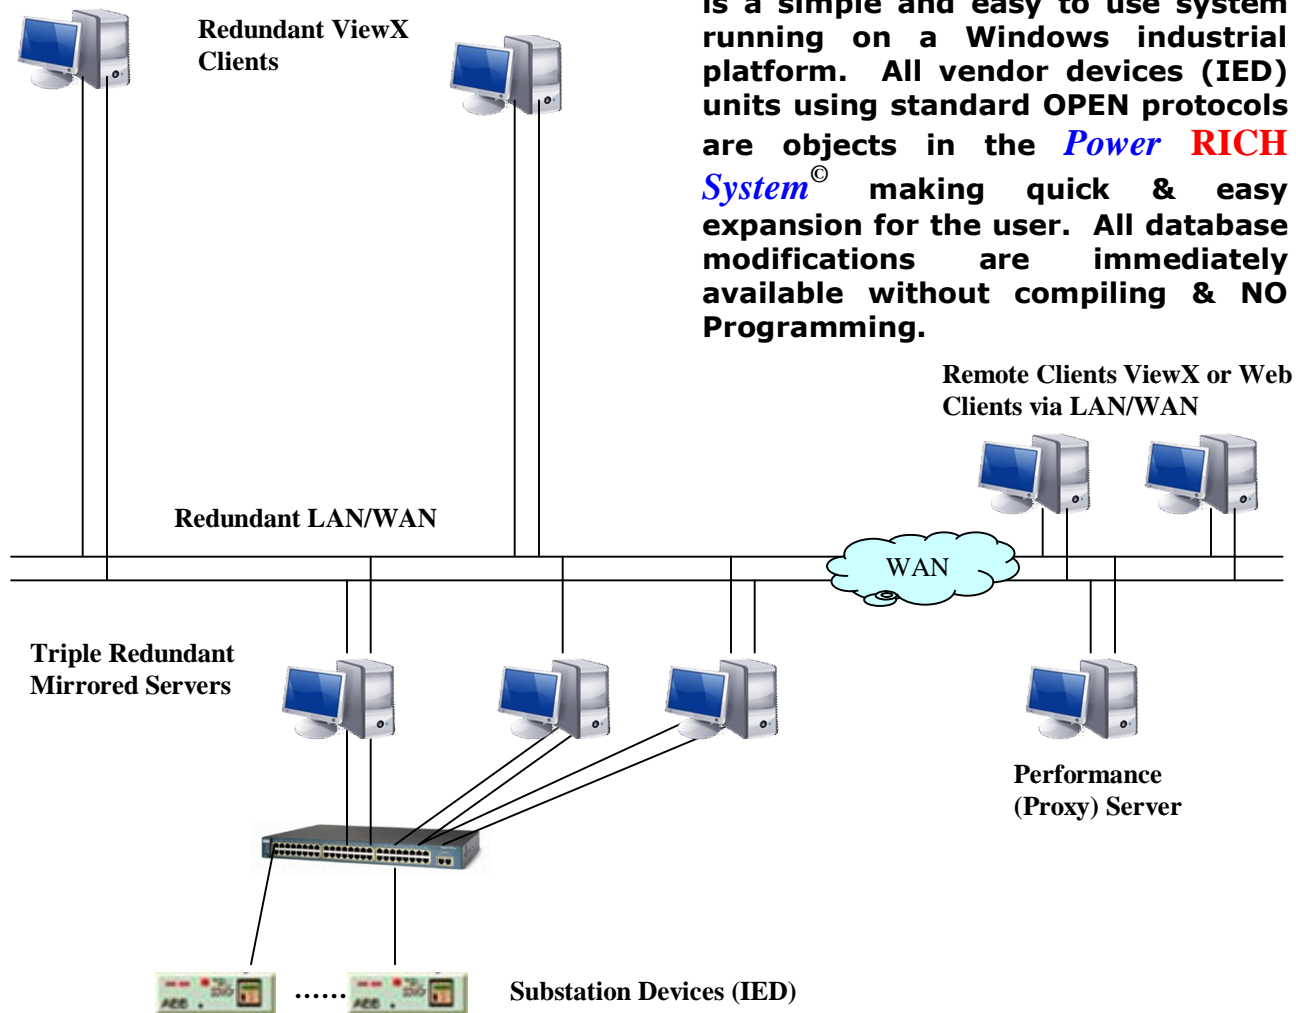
Redundant ViewX Clients

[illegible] is a simple and easy to use system running on a Windows industrial platform. All vendor devices (IED) units using standard OPEN protocols are objects in the Power RICH System© making quick & easy expansion for the user. All database modifications are immediately available without compiling & NO Programming.

Remote Clients ViewX or Web Clients via LAN/WAN

Redundant LAN/WAN

WAN

Triple Redundant Mirrored Servers

Performance (Proxy) Server

……

Substation Devices (IED)